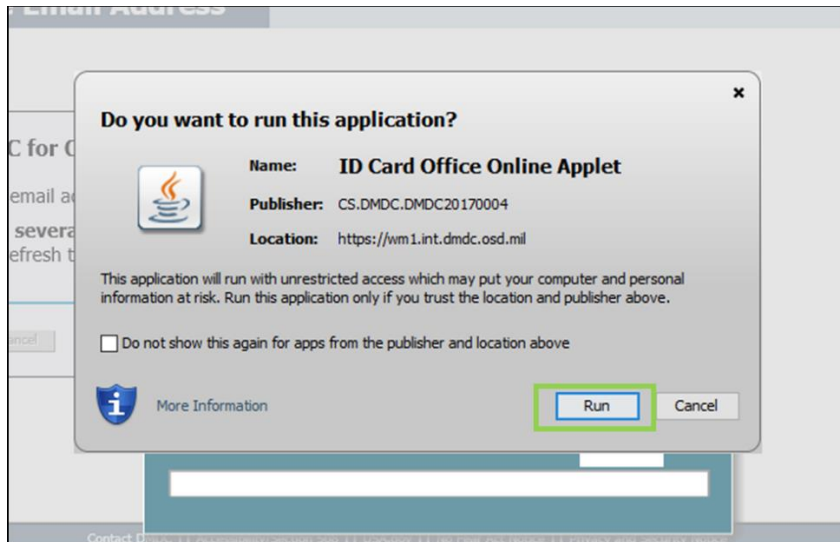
Email Address

C for C

email a

severa

efresh t

ncel

Do you want to run this application?

Name: ID Card Office Online Applet

Publisher: CS.DMDC.DMDC20170004

Location: https://wm1.int.dmdc.osd.mil

This application will run with unrestricted access which may put your computer and personal information at risk. Run this application only if you trust the location and publisher above.

Do not show this again for apps from the publisher and location above

More Information

Run

Cancel

Contact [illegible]